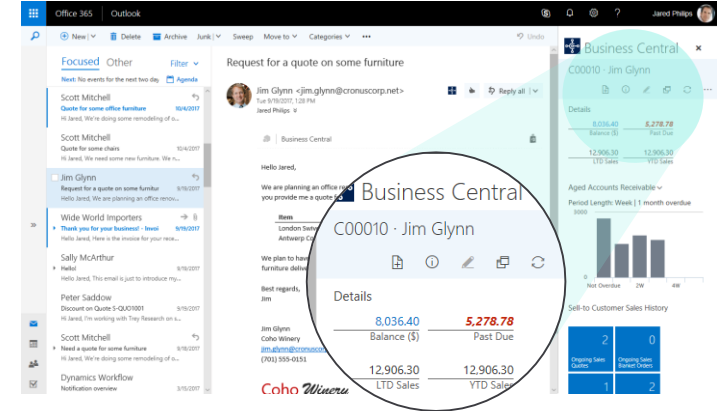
Office 365 | Outlook

Jared Philips

New | Delete Archive Junk | Sweep Move to Categories ... Undo

Focused Other Filter

Next: No events for the next two day. Agenda

Scott Mitchell
Quote for some office furniture 10/6/2017
Hi Jared, We're doing some remodeling of o...

Scott Mitchell
Quote for some chairs 10/4/2017
Hi Jared, We need some new furniture. We ...

Jim Glynn
Request for a quote on some furnitur 9/19/2017
Hi Jared, We are planning an office reno...

Wide World Importers
Thank you for your business! - Invoi 9/19/2017
Hi Jared, Here is the invoice for your rece...

Sally McArthur
Hello! 9/18/2017
Hi Jared, This email is just to introduce my...

Peter Saddow
Discount on Quote S-QUO1001 9/15/2017
Hi Jared, I'm working with Trey Research on s...

Scott Mitchell
Need a quote for some furniture 9/15/2017
Hi Jared, We're doing some remodeling of o...

Dynamics Workflow
Notification overview 3/15/2017

Request for a quote on some furniture

Jim Glynn <jim.glynn@cronuscorp.net>
Tue 9/19/2017, 12:28 PM
Jared Philips

Reply all

Business Central

Hello Jared,

We are planning an office re
you provide me a quote fo

Item
London Swe
Antwerp Co

We plan to hav
furniture delive

Best regards,
Jim

Jim Glynn
Coho Winery
jim.glynn@cronuscorp
(701) 555-0151

Coho Winery

Business Central

C00010 · Jim Glynn

Details

8,036.40
Balance ($)

5,278.78
Past Due

12,906.30
LTD Sales

12,906.30
YTD Sales

Business Central

C00010 · Jim Glynn

Details

8,036.40
Balance ($)
5,278.78
Past Due
12,906.30
LTD Sales
12,906.30
YTD Sales

Aged Accounts Receivable

Period Length: Week | 1 month overdue

Not Overdue 1W 2W 4W

Sell-to Customer Sales History

0
Ongoing Sales Quotes

0
Ongoing Sales Blanket Orders

1

2